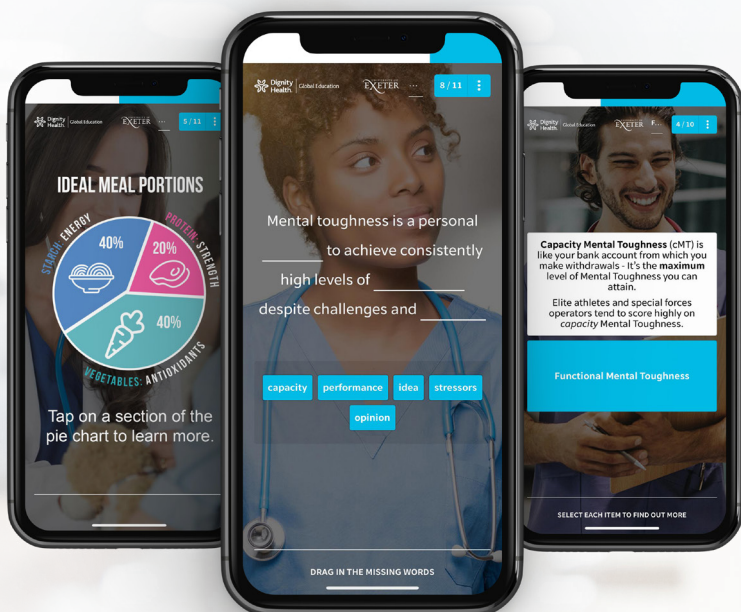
Dignity Health. Global Education

EXETER

5 / 11

IDEAL MEAL PORTIONS

STARCH: ENERGY

PROTEIN: STRENGTH

VEGETABLES: ANTIOXIDANTS

40%

20%

40%

Tap on a section of the pie chart to learn more.

Dignity Health. Global Education

EXETER

8 / 11

Mental toughness is a personal ________ to achieve consistently high levels of __________ despite challenges and ________

capacity

performance

idea

stressors

opinion

DRAG IN THE MISSING WORDS

Dignity Health. Global Education

EXETER

4 / 10

**Capacity Mental Toughness** (cMT) is like your bank account from which you make withdrawals - It's the **maximum** level of Mental Toughness you can attain.

Elite athletes and special forces operators tend to score highly on *capacity* Mental Toughness.

Functional Mental Toughness

SELECT EACH ITEM TO FIND OUT MORE